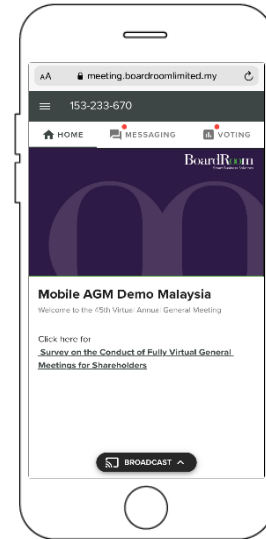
AA meeting.boardroomlimited.my

153-233-670

HOME MESSAGING VOTING

BoardRoom
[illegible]

Mobile AGM Demo Malaysia

Welcome to the 45th Virtual Annual General Meeting

Click here for
Survey on the Conduct of Fully Virtual General Meetings for Shareholders

BROADCAST